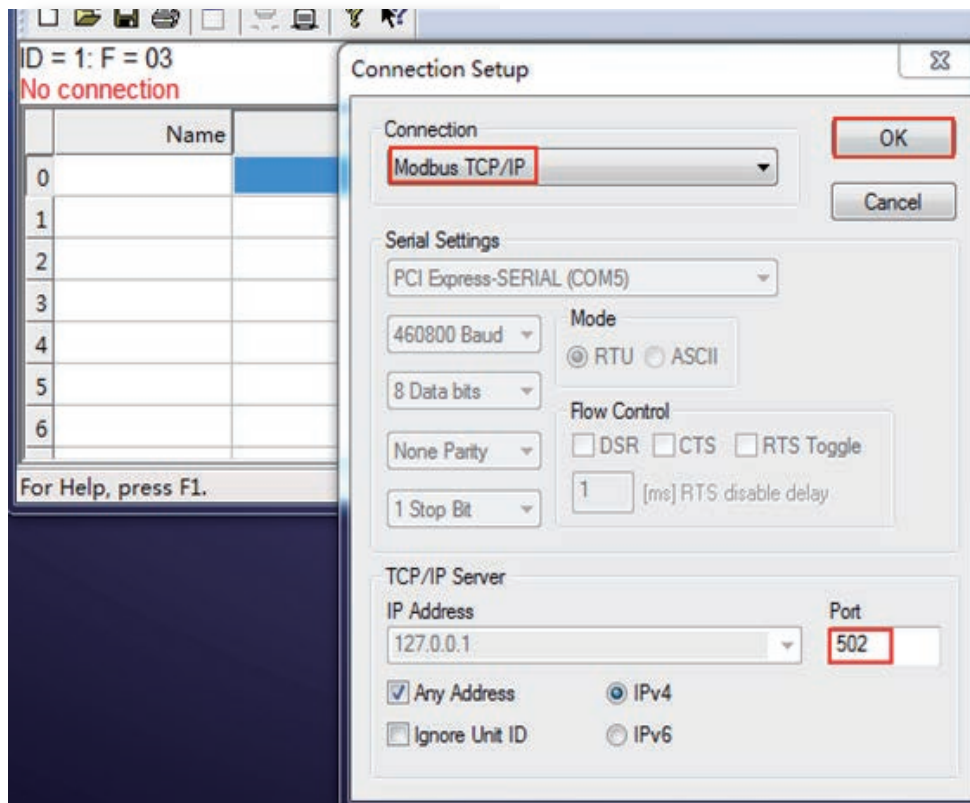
ID = 1: F = 03
No connection

| | Name | |
|---|---|---|
| 0 | | |
| 1 | | |
| 2 | | |
| 3 | | |
| 4 | | |
| 5 | | |
| 6 | | |

For Help, press F1.

Connection Setup

Connection
Modbus TCP/IP

OK
Cancel

Serial Settings
PCI Express-SERIAL (COM5)
460800 Baud
Mode
RTU ASCII
8 Data bits
Flow Control
None Parity
DSR CTS RTS Toggle
1 [ms] RTS disable delay
1 Stop Bit

TCP/IP Server
IP Address
127.0.0.1
Port
502
Any Address
IPv4
Ignore Unit ID
IPv6